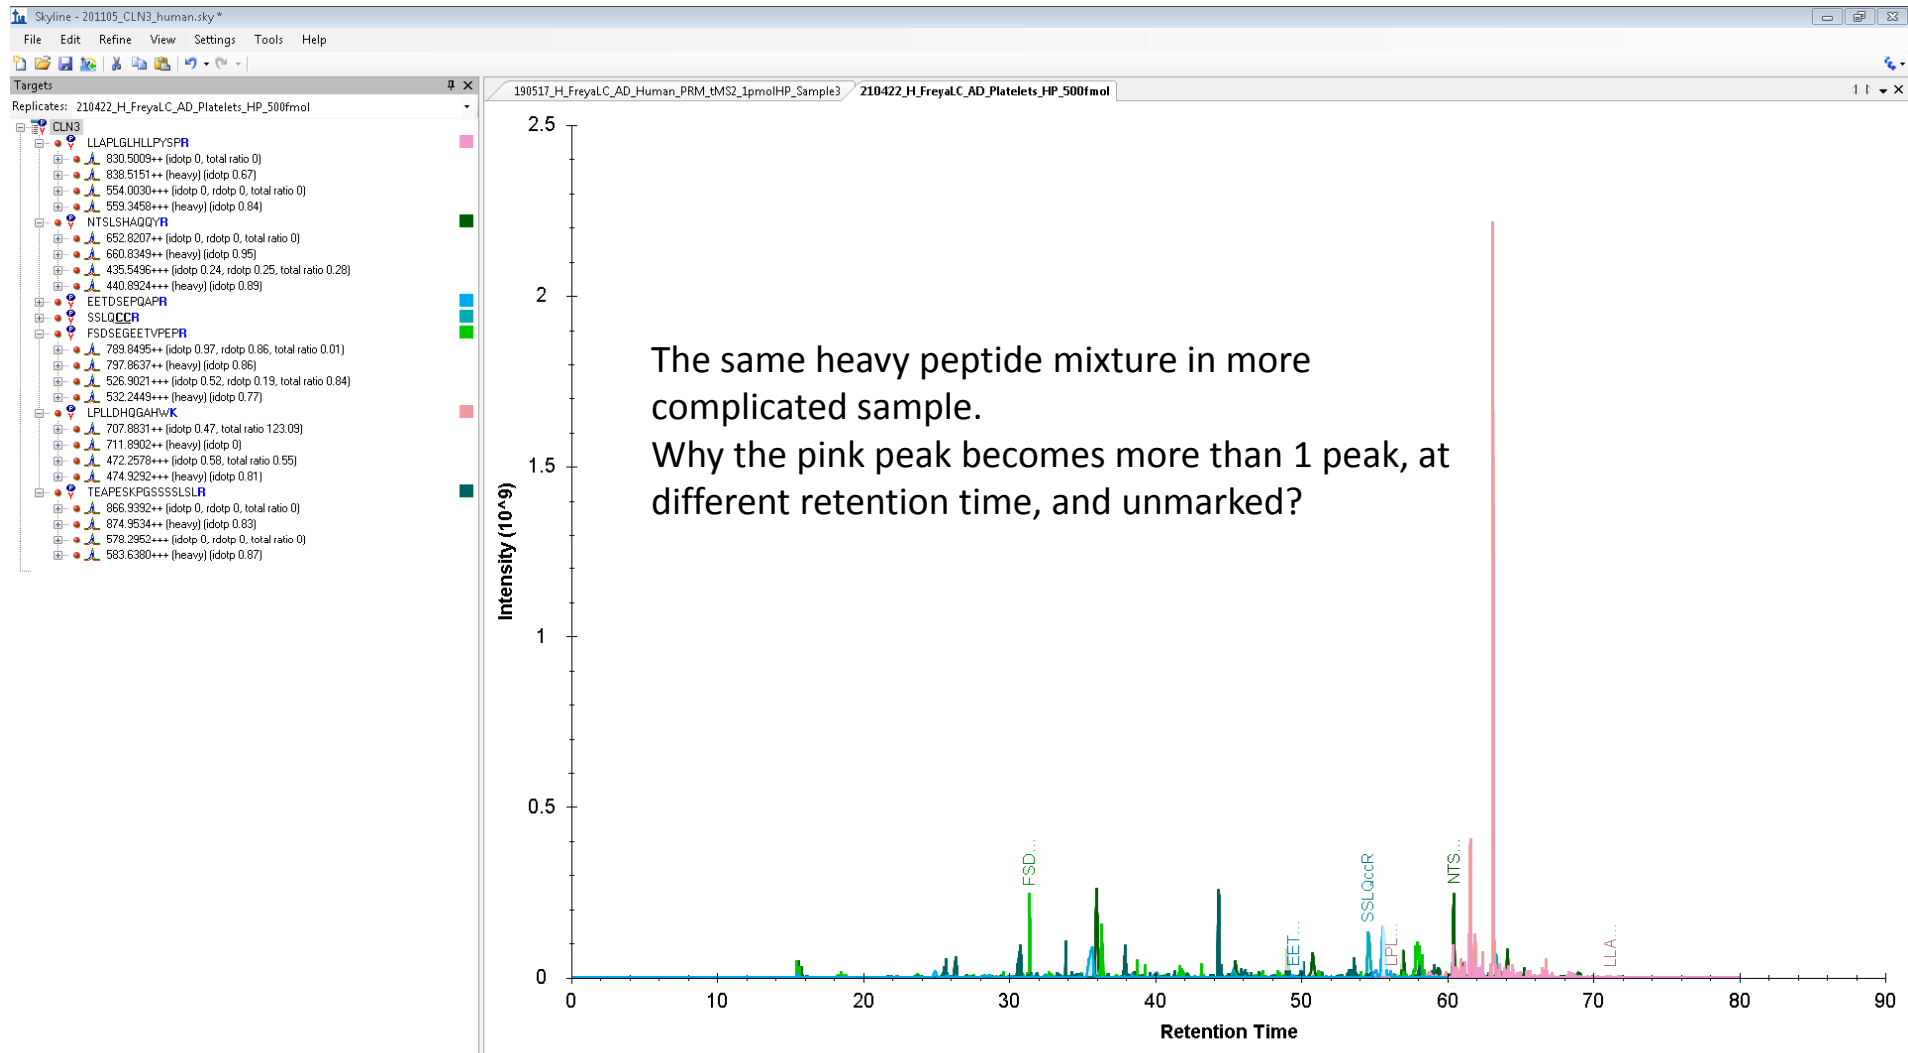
Skyline - 201105_CLN3_human.sky *

File Edit Refine View Settings Tools Help

Targets

Replicates: 210422_H_FreyaLC_AD_Platelets_HP_500fmol

CLN3
LLAPLGLHLLPYSPR
830.5009++ (idotp 0, total ratio 0)
838.5151++ (heavy) (idotp 0.67)
554.0030+++ (idotp 0, rdotp 0, total ratio 0)
559.3458+++ (heavy) (idotp 0.84)
NTSLSHAQQYR
652.8207++ (idotp 0, rdotp 0, total ratio 0)
660.8349++ (heavy) (idotp 0.95)
435.5496+++ (idotp 0.24, rdotp 0.25, total ratio 0.28)
440.8924+++ (heavy) (idotp 0.89)
EETDSEPQAPR
SSLQCCR
FSDSEGEETVPEPR
789.8495++ (idotp 0.97, rdotp 0.86, total ratio 0.01)
797.8637++ (heavy) (idotp 0.86)
526.9021+++ (idotp 0.52, rdotp 0.19, total ratio 0.84)
532.2449+++ (heavy) (idotp 0.77)
LPLLDHQGAHWK
707.8831++ (idotp 0.47, total ratio 123.09)
711.8902++ (heavy) (idotp 0)
472.2578+++ (idotp 0.58, total ratio 0.55)
474.9292+++ (heavy) (idotp 0.81)
TEAPESKPGSSSSLSLR
866.9392++ (idotp 0, rdotp 0, total ratio 0)
874.9534++ (heavy) (idotp 0.83)
578.2952+++ (idotp 0, rdotp 0, total ratio 0)
583.6380+++ (heavy) (idotp 0.87)

190517_H_FreyaLC_AD_Human_PRM_tMS2_1pmolHP_Sample3
210422_H_FreyaLC_AD_Platelets_HP_500fmol

The same heavy peptide mixture in more complicated sample.
Why the pink peak becomes more than 1 peak, at different retention time, and unmarked?

Intensity (10^9)
2.5
2
1.5
1
0.5
0

FSD...
EET...
SSLQccR
LPL...
NTS...
LLA...

0 10 20 30 40 50 60 70 80 90
Retention Time